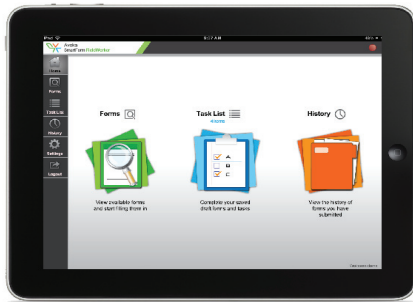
iPad

9:57 AM

Aveka
SmartForm FieldWorker

Home

Forms

Task List

History

Settings

Logout

Forms

Task List

History

View available forms and start filling them in

Complete your saved draft forms and tasks

View the history of forms you have submitted

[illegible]